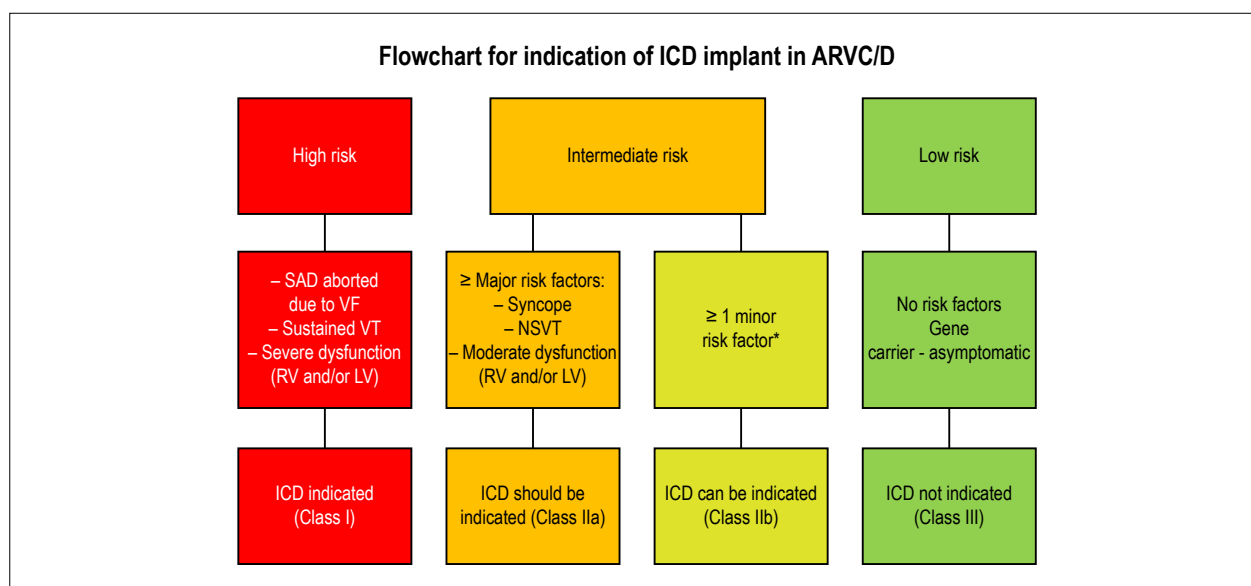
Flowchart for indication of ICD implant in ARVC/D

High risk

Intermediate risk

Low risk

– SAD aborted due to VF
– Sustained VT
– Severe dysfunction (RV and/or LV)

≥ Major risk factors:
– Syncope
– NSVT
– Moderate dysfunction (RV and/or LV)

≥ 1 minor risk factor*

No risk factors
Gene carrier - asymptomatic

ICD indicated (Class I)

ICD should be indicated (Class IIa)

ICD can be indicated (Class IIb)

ICD not indicated (Class III)